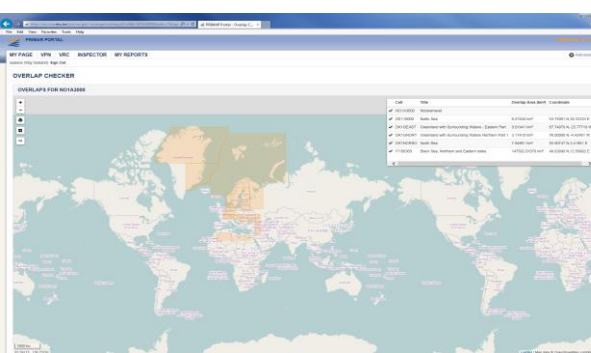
File Edit View Favorites Tools Help
PRIMAR PORTAL
MY PAGE VPN VRC INSPECTOR MY REPORTS
OVERLAP CHECKER
OVERLAPS FOR NO1A3000

| Cell | Title | Overlap Area (km²) | Coordinate |
|---|---|---|---|
| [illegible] | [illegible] | | |
| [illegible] | Baltic Sea | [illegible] | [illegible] |
| DK1GEAST | Greenland with Surrounding Waters - Eastern Part | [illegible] | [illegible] |
| DK1GNORT | Greenland with Surrounding Waters Northern Part | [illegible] | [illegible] |
| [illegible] | North Sea | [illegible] | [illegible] |
| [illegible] | Black Sea, Northern and Eastern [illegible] | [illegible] | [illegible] |